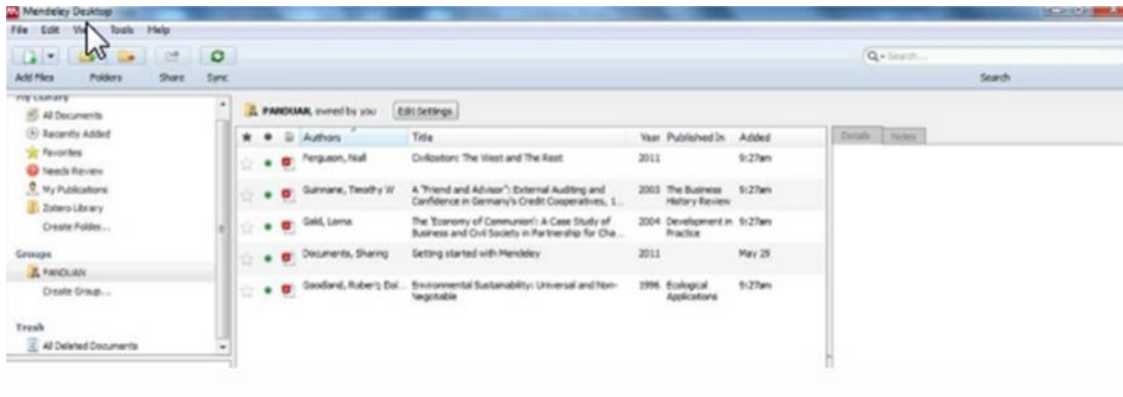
Mendeley Desktop

File Edit View Tools Help

Add Files Folders Share Sync

Search...

Search

My Library

All Documents

Recently Added

Favorites

Needs Review

My Publications

Zotero Library

Create Folder...

Groups

PANDUAN

Create Group...

Trash

All Deleted Documents

PANDUAN, owned by you Edit Settings

| Authors | Title | Year | Published In | Added |
|---|---|---|---|---|
| Ferguson, Niall | Civilization: The West and The Rest | 2011 | | 9:27am |
| Guinnane, Timothy W | A "Friend and Advisor": External Auditing and Confidence in Germany's Credit Cooperatives, 1... | 2003 | The Business History Review | 9:27am |
| Gold, Lorna | The 'Economy of Communion': A Case Study of Business and Civil Society in Partnership for Cha... | 2004 | Development in Practice | 9:27am |
| Documents, Sharing | Getting started with Mendeley | 2011 | | May 29 |
| Goodland, Robert; Dal... | Environmental Sustainability: Universal and Non-Negotiable | 1996 | Ecological Applications | 9:27am |

Details Notes